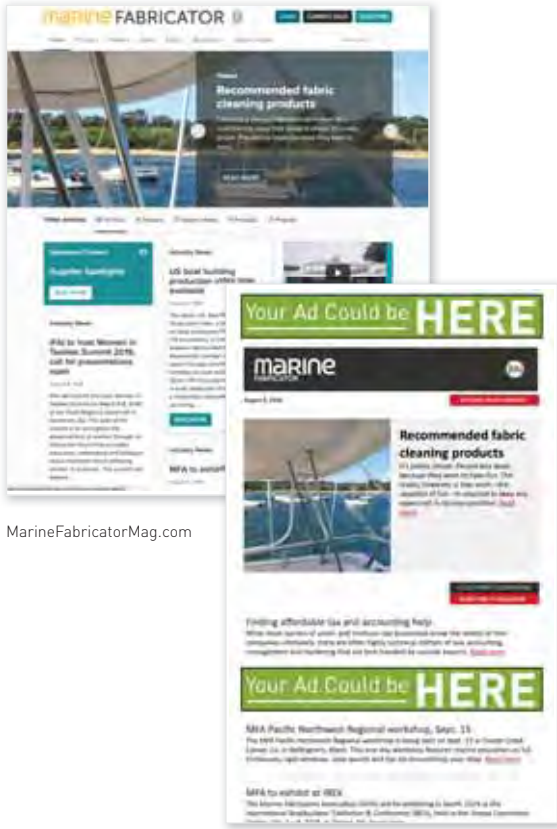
marine FABRICATOR

Recommended fabric cleaning products

READ MORE

Supplier Spotlight

IFAI to host Women in Textiles Summit 2016; call for presentations open

US boat building production offers new available

MFA to exhibit

MarineFabricatorMag.com

Your Ad Could be HERE

marine FABRICATOR

Recommended fabric cleaning products

Finding affordable tax and accounting help

Your Ad Could be HERE

MFA Pacific Northwest Regional workshop, Sept. 15

MFA to exhibit at IBEX